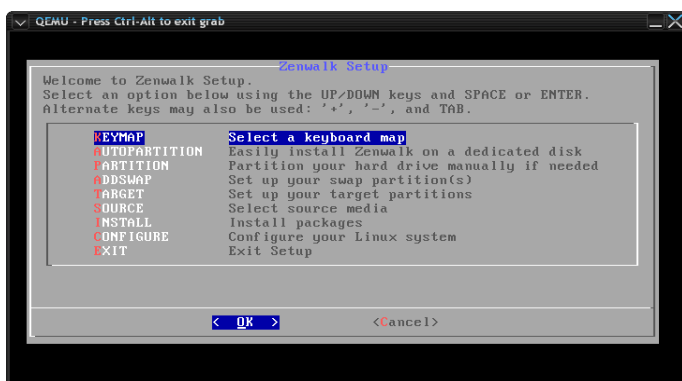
QEMU - Press Ctrl-Alt to exit grab

Zenwalk Setup

Welcome to Zenwalk Setup.
Select an option below using the UP/DOWN keys and SPACE or ENTER.
Alternate keys may also be used: '+', '-', and TAB.

| | |
|---|---|
| KEYMAP | Select a keyboard map |
| AUTOPARTITION | Easily install Zenwalk on a dedicated disk |
| PARTITION | Partition your hard drive manually if needed |
| ADDSWAP | Set up your swap partition(s) |
| TARGET | Set up your target partitions |
| SOURCE | Select source media |
| INSTALL | Install packages |
| CONFIGURE | Configure your Linux system |
| EXIT | Exit Setup |

< OK > <Cancel>